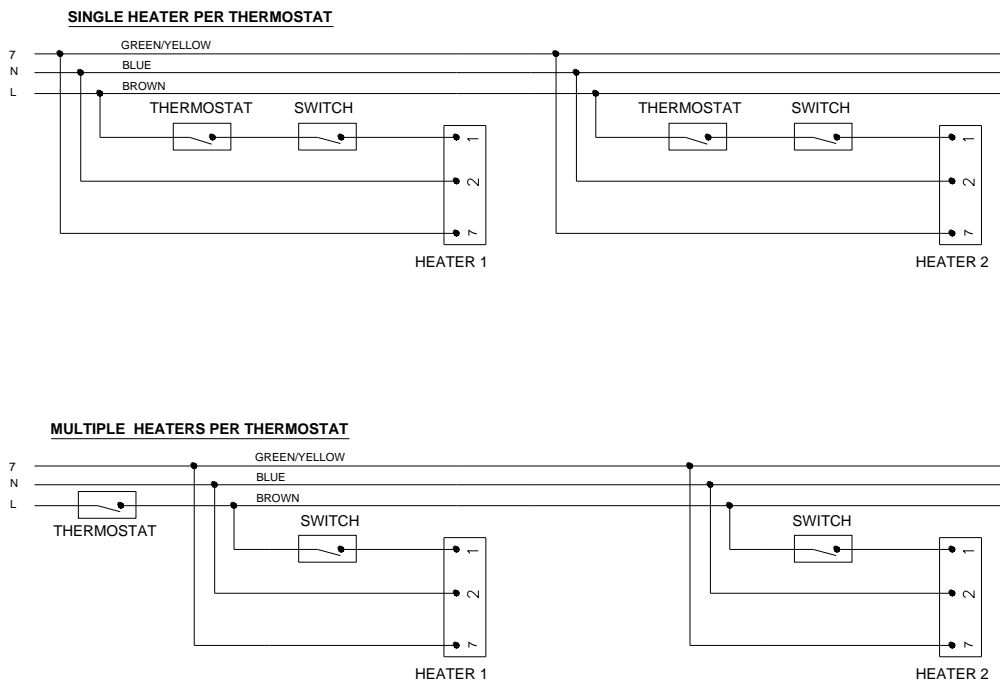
SINGLE HEATER PER THERMOSTAT

7
N
L

GREEN/YELLOW
BLUE
BROWN

THERMOSTAT SWITCH

1
2
7

HEATER 1

THERMOSTAT SWITCH

1
2
7

HEATER 2

MULTIPLE HEATERS PER THERMOSTAT

7
N
L

GREEN/YELLOW
BLUE
BROWN

THERMOSTAT

SWITCH

1
2
7

HEATER 1

SWITCH

1
2
7

HEATER 2